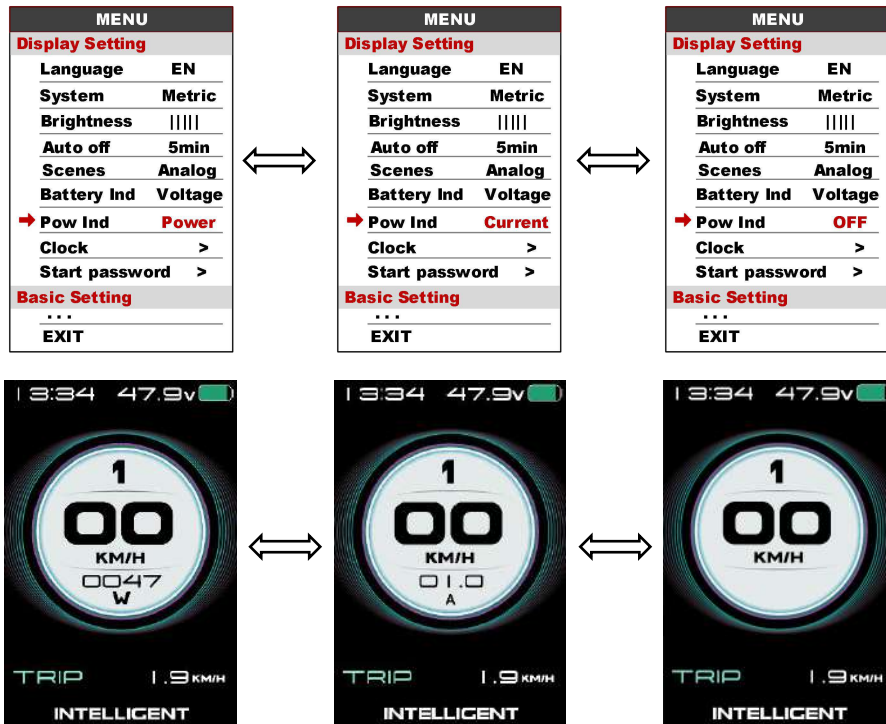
MENU
Display Setting
Language EN
System Metric
Brightness |||||
Auto off 5min
Scenes Analog
Battery Ind Voltage
Pow Ind Power
Clock >
Start password >
Basic Setting
...
EXIT

MENU
Display Setting
Language EN
System Metric
Brightness |||||
Auto off 5min
Scenes Analog
Battery Ind Voltage
Pow Ind Current
Clock >
Start password >
Basic Setting
...
EXIT

MENU
Display Setting
Language EN
System Metric
Brightness |||||
Auto off 5min
Scenes Analog
Battery Ind Voltage
Pow Ind OFF
Clock >
Start password >
Basic Setting
...
EXIT

13:34 47.9v
1
00
KM/H
0047
W
TRIP 1.9 KM/H
INTELLIGENT

13:34 47.9v
1
00
KM/H
01.0
A
TRIP 1.9 KM/H
INTELLIGENT

13:34 47.9v
1
00
KM/H
TRIP 1.9 KM/H
INTELLIGENT